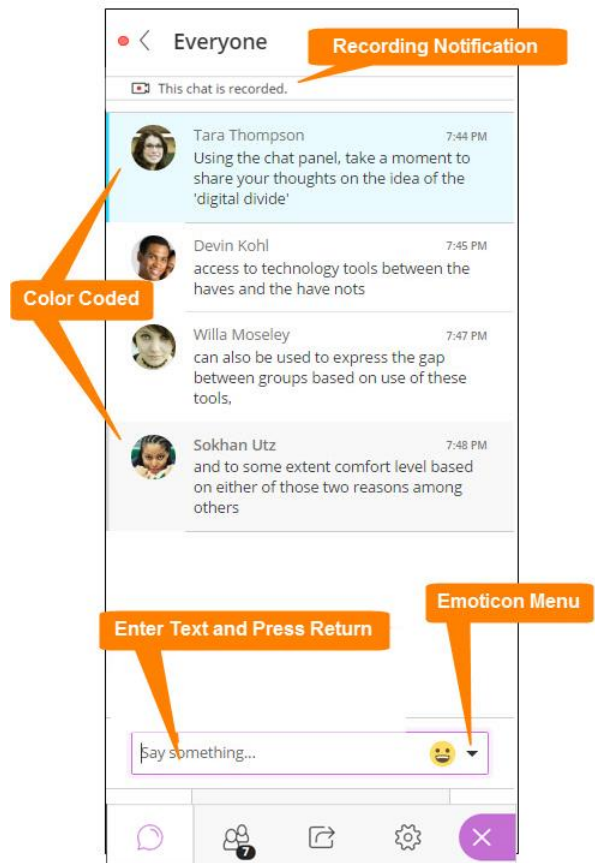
Everyone

Recording Notification

This chat is recorded.

Tara Thompson 7:44 PM
Using the chat panel, take a moment to share your thoughts on the idea of the 'digital divide'

Devin Kohl 7:45 PM
access to technology tools between the haves and the have nots

Color Coded

Willa Moseley 7:47 PM
can also be used to express the gap between groups based on use of these tools,

Sokhan Utz 7:48 PM
and to some extent comfort level based on either of those two reasons among others

Emoticon Menu

Enter Text and Press Return

Say something...

7